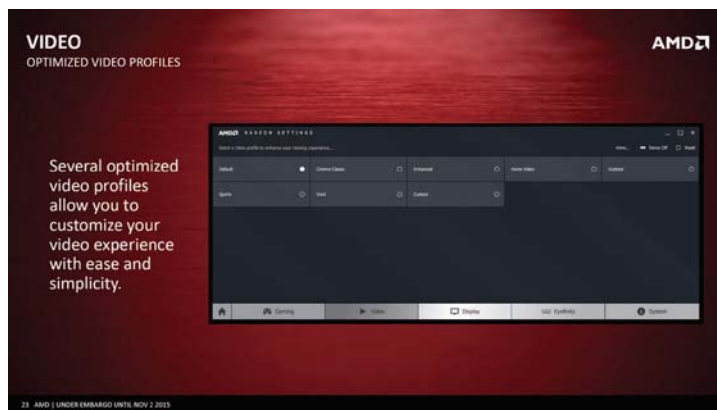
VIDEO
OPTIMIZED VIDEO PROFILES

AMD

Several optimized video profiles allow you to customize your video experience with ease and simplicity.

AMD RADEON SETTINGS

Select a video profile to enhance your viewing experience

Default
Cinema Classic
Enhanced
Home Video
Vivid
Sports
Custom

Gaming
Video
Display
Eyefinity
System

23 AMD | UNDER EMBARGO UNTIL NOV 2 2015